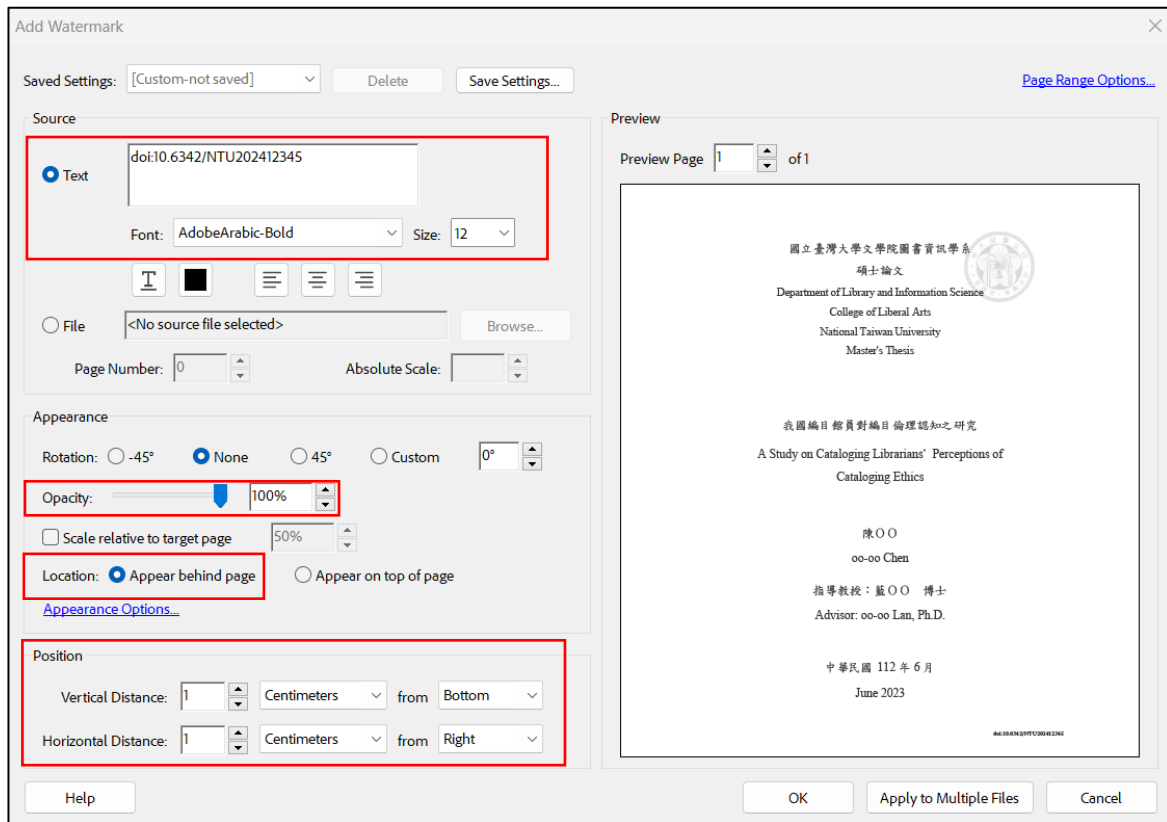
Add Watermark

Saved Settings: [Custom-not saved] Delete Save Settings... Page Range Options...

Source

Text doi:10.6342/NTU202412345

Font: AdobeArabic-Bold Size: 12

File <No source file selected> Browse...

Page Number: 0 Absolute Scale:

Appearance

Rotation: -45° None 45° Custom 0°

Opacity: 100%

Scale relative to target page 50%

Location: Appear behind page Appear on top of page

Appearance Options...

Position

Vertical Distance: 1 Centimeters from Bottom

Horizontal Distance: 1 Centimeters from Right

Preview

Preview Page 1 of 1

國立臺灣大學文學院圖書資訊學系
碩士論文
Department of Library and Information Science
College of Liberal Arts
National Taiwan University
Master's Thesis

我國編目館員對編目倫理認知之研究
A Study on Cataloging Librarians' Perceptions of Cataloging Ethics

陳OO
oo-oo Chen

指導教授:藍OO 博士
Advisor: oo-oo Lan, Ph.D.

中華民國 112 年 6 月
June 2023

doi:10.6342/NTU202412345

Help OK Apply to Multiple Files Cancel